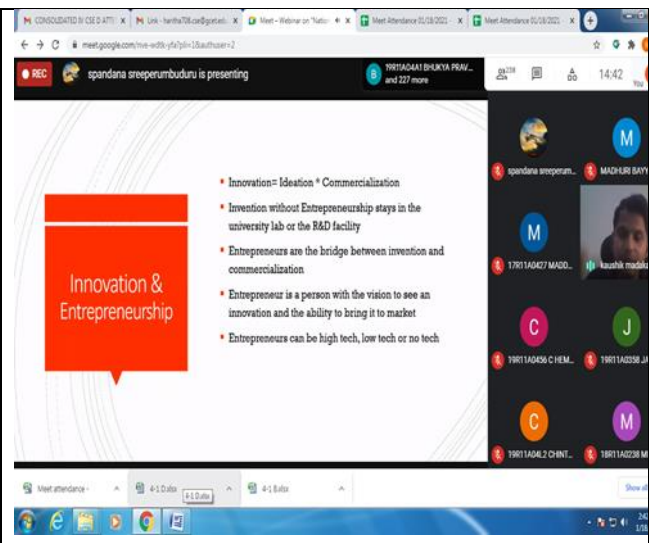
CONSOLIDATED III CSE D ATTE × Link - haritha708.cse@gcet.edu × Meet - Webinar on "Natio × Meet Attendance 01/18/2021 - × Meet Attendance 01/18/2021 - ×

meet.google.com/nve-wdtk-yfa?pli=1&authuser=2

REC spandana sreeperumbuduru is presenting

19R11A04A1 BHUKYA PRAV... and 227 more

228

14:42

You

Innovation & Entrepreneurship

• Innovation= Ideation * Commercialization

• Invention without Entrepreneurship stays in the university lab or the R&D facility

• Entrepreneurs are the bridge between invention and commercialization

• Entrepreneur is a person with the vision to see an innovation and the ability to bring it to market

• Entrepreneurs can be high tech, low tech or no tech

spandana sreeperum...

M

MADHURI BAYY

M

17R11A0427 MADD...

kaushik madaka

C

19R11A0456 C HEM...

J

19R11A0358 JA

C

19R11A04L2 CHINT...

M

18R11A0238 MI

Meet attendance -

4-1 D.xlsx

4-1 D.xlsx

4-1 B.xlsx

Show all